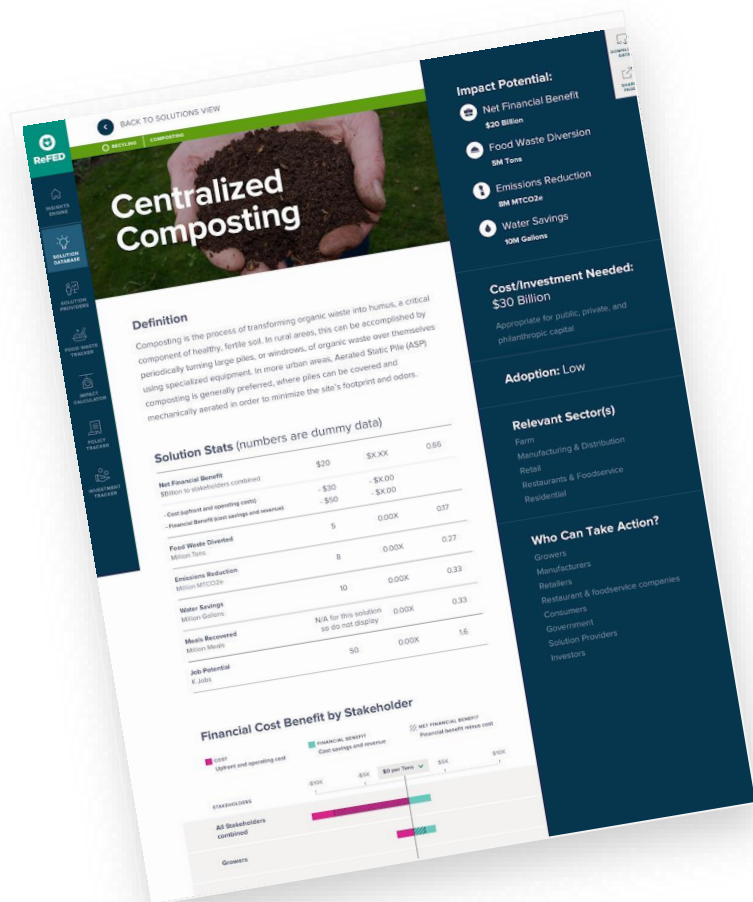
ReFED

INSIGHTS ENGINE

SOLUTION DATABASE

SOLUTION PROVIDERS

FOOD WASTE TRACKER

IMPACT CALCULATOR

POLICY TRACKER

INVESTMENT TRACKER

BACK TO SOLUTIONS VIEW

RECYCLING COMPOSTING

Centralized Composting

Definition

Composting is the process of transforming organic waste into humus, a critical component of healthy, fertile soil. In rural areas, this can be accomplished by periodically turning large piles, or windrows, of organic waste over themselves using specialized equipment. In more urban areas, Aerated Static Pile (ASP) composting is generally preferred, where piles can be covered and mechanically aerated in order to minimize the site's footprint and odors.

Solution Stats (numbers are dummy data)

| | | | |
|---|---|---|---|
| Net Financial Benefit $Billion to stakeholders combined | $20 | $X.XX | 0.66 |
| - Cost (upfront and operating costs) | - $30 | - $X.00 | |
| - Financial Benefit (cost savings and revenue) | - $50 | - $X.00 | |
| Food Waste Diverted Million Tons | 5 | 0.00X | 0.17 |
| Emissions Reduction Million MTCO2e | 8 | 0.00X | 0.27 |
| Water Savings Million Gallons | 10 | 0.00X | 0.33 |
| Meals Recovered Million Meals | N/A for this solution so do not display | 0.00X | 0.33 |
| Job Potential #, Jobs | 50 | 0.00X | 1.6 |

Financial Cost Benefit by Stakeholder

COST Upfront and operating cost

FINANCIAL BENEFIT Cost savings and revenue

NET FINANCIAL BENEFIT Financial benefit minus cost

-$10K -$5K $0 per Tons $5K $10K

STAKEHOLDERS

All Stakeholders combined

Growers

Impact Potential:

Net Financial Benefit $20 Billion

Food Waste Diversion 5M Tons

Emissions Reduction 8M MTCO2e

Water Savings 10M Gallons

Cost/Investment Needed: $30 Billion

Appropriate for public, private, and philanthropic capital

Adoption: Low

Relevant Sector(s)

Farm
Manufacturing & Distribution
Retail
Restaurants & Foodservice
Residential

Who Can Take Action?

Growers
Manufacturers
Retailers
Restaurant & foodservice companies
Consumers
Government
Solution Providers
Investors

DOWNLOAD DATA

SHARE PAGE